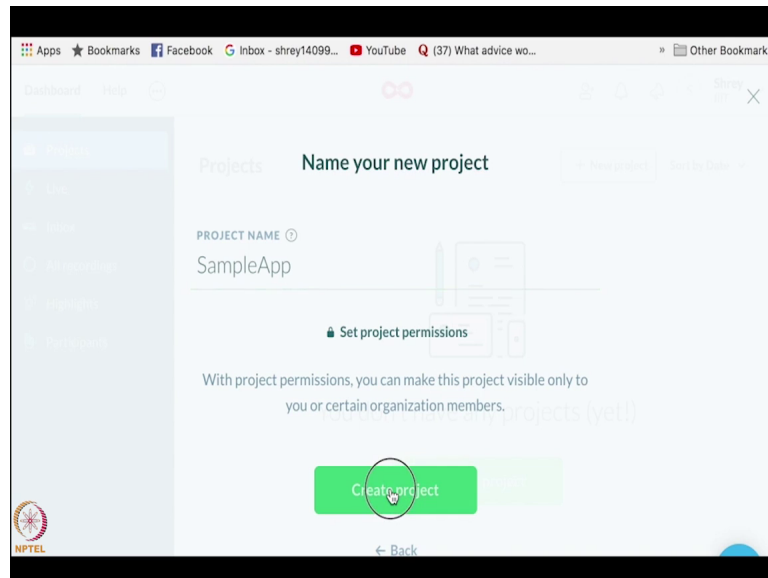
Apps Bookmarks Facebook Inbox - shrey14099... YouTube (37) What advice wo... » Other Bookmark

Name your new project

PROJECT NAME

SampleApp

Set project permissions

With project permissions, you can make this project visible only to you or certain organization members.

Create project

← Back

NPTEL